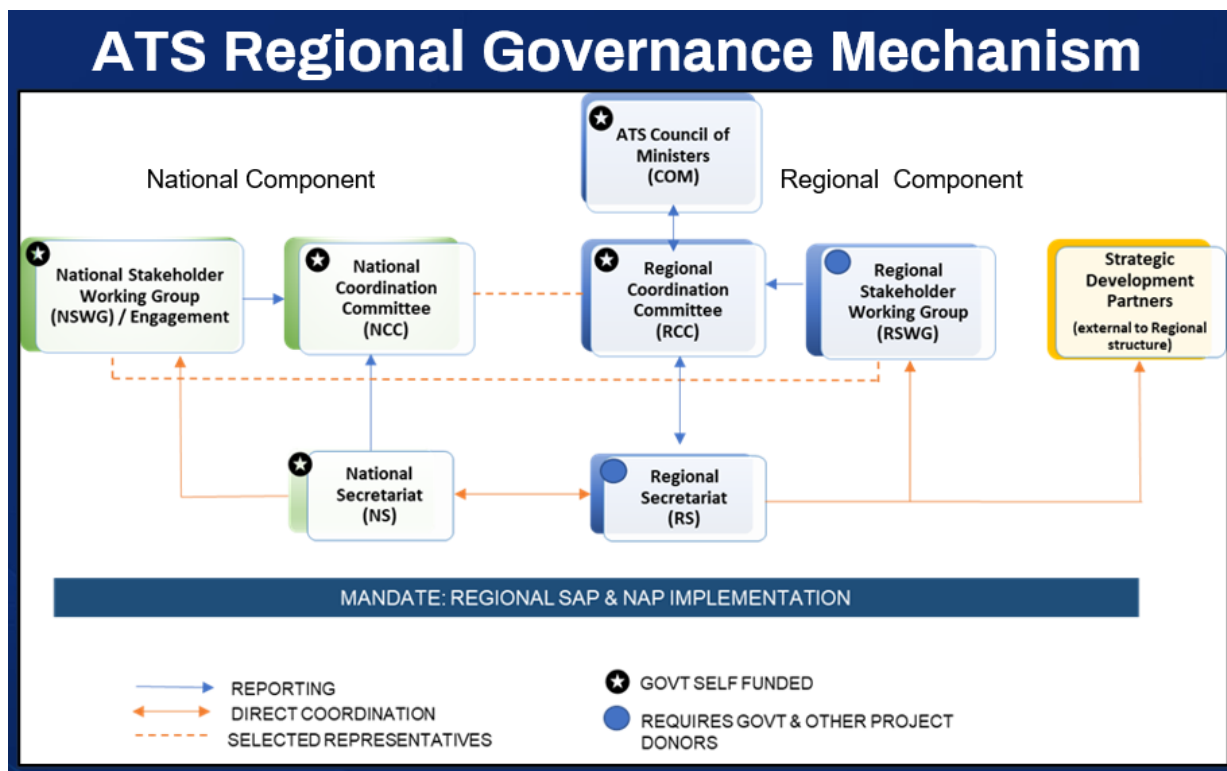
ATS Regional Governance Mechanism

ATS Council of Ministers (COM)

National Component

Regional Component

National Stakeholder Working Group (NSWG) / Engagement

National Coordination Committee (NCC)

Regional Coordination Committee (RCC)

Regional Stakeholder Working Group (RSWG)

Strategic Development Partners

(external to Regional structure)

National Secretariat (NS)

Regional Secretariat (RS)

MANDATE: REGIONAL SAP & NAP IMPLEMENTATION

REPORTING

DIRECT COORDINATION

SELECTED REPRESENTATIVES

GOVT SELF FUNDED

REQUIRES GOVT & OTHER PROJECT DONORS